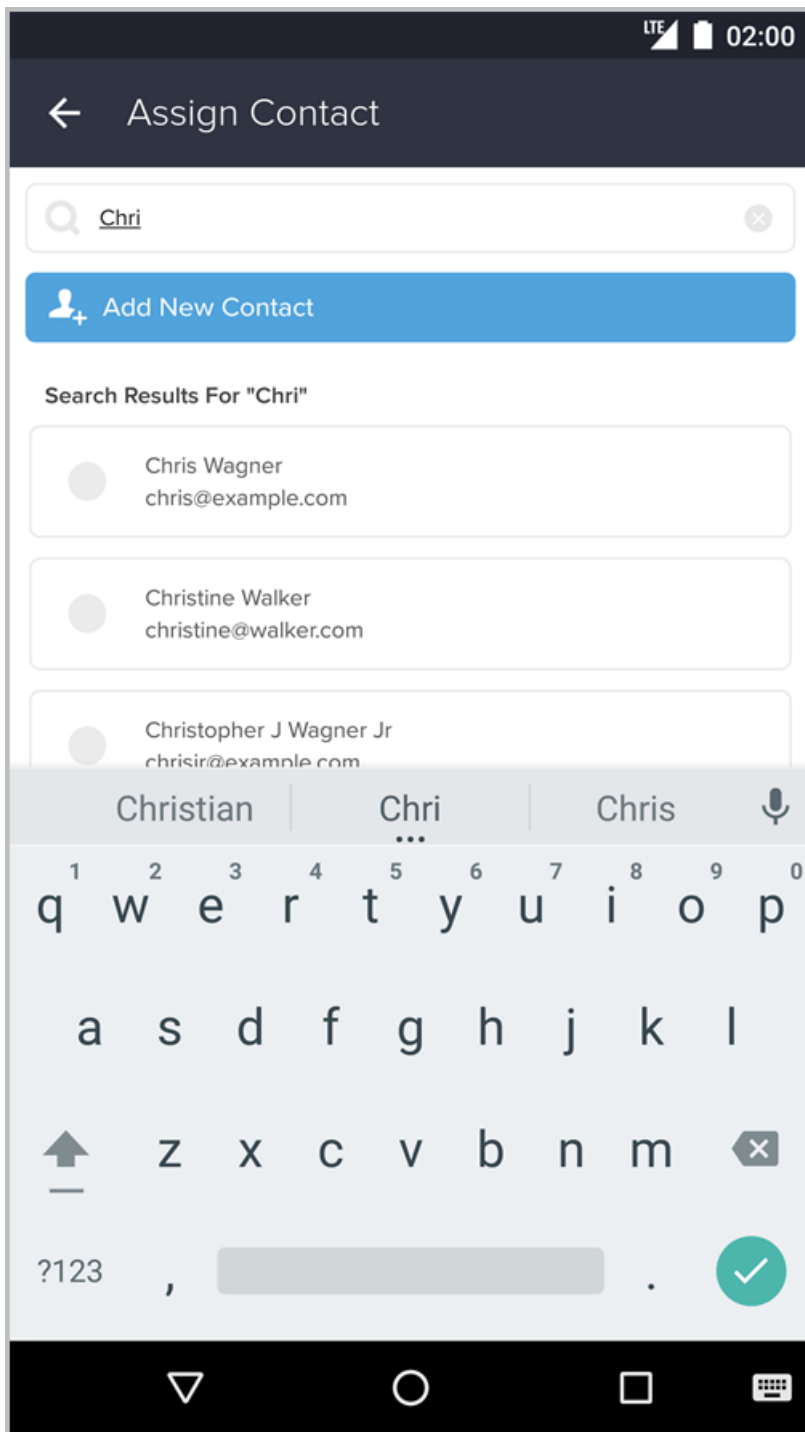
LTE 02:00

Assign Contact

Chri

Add New Contact

Search Results For "Chri"

Chris Wagner
chris@example.com

Christine Walker
christine@walker.com

Christopher J Wagner Jr
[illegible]

Christian | Chri | Chris

1 2 3 4 5 6 7 8 9 0
q w e r t y u i o p
a s d f g h j k l
z x c v b n m
?123 , .